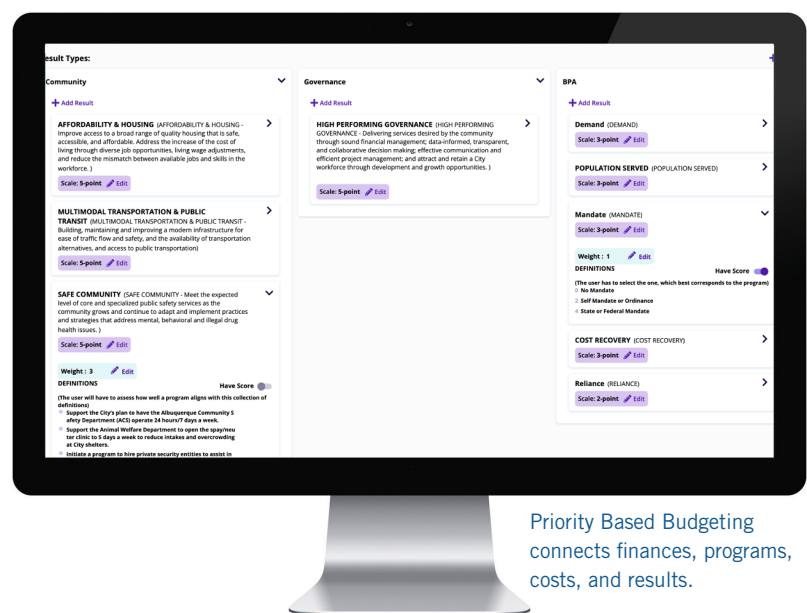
esult Types:

Community

+ Add Result

AFFORDABILITY & HOUSING (AFFORDABILITY & HOUSING - Improve access to a broad range of quality housing that is safe, accessible, and affordable. Address the increase of the cost of living through diverse job opportunities, living wage adjustments, and reduce the mismatch between available jobs and skills in the workforce. )

Scale: 5-point Edit

MULTIMODAL TRANSPORTATION & PUBLIC TRANSIT (MULTIMODAL TRANSPORTATION & PUBLIC TRANSIT - Building, maintaining and improving a modern infrastructure for ease of traffic flow and safety, and the availability of transportation alternatives, and access to public transportation)

Scale: 5-point Edit

SAFE COMMUNITY (SAFE COMMUNITY - Meet the expected level of core and specialized public safety services as the community grows and continue to adapt and implement practices and strategies that address mental, behavioral and illegal drug health issues. )

Scale: 5-point Edit

Weight : 3 Edit

DEFINITIONS

Have Score

(The user will have to assess how well a program aligns with this collection of definitions)

Support the City's plan to have the Albuquerque Community Safety Department (ACS) operate 24 hours/7 days a week.

Support the Animal Welfare Department to open the spay/neuter clinic to 5 days a week to reduce intakes and overcrowding at City shelters.

Initiate a program to hire private security entities to assist in

Governance

+ Add Result

HIGH PERFORMING GOVERNANCE (HIGH PERFORMING GOVERNANCE - Delivering services desired by the community through sound financial management; data-informed, transparent, and collaborative decision making; effective communication and efficient project management; and attract and retain a City workforce through development and growth opportunities. )

Scale: 5-point Edit

BPA

+ Add Result

Demand (DEMAND)

Scale: 3-point Edit

POPULATION SERVED (POPULATION SERVED)

Scale: 3-point Edit

Mandate (MANDATE)

Scale: 3-point Edit

Weight : 1 Edit

DEFINITIONS

Have Score

(The user has to select the one, which best corresponds to the program)

0 No Mandate

2 Self Mandate or Ordinance

4 State or Federal Mandate

COST RECOVERY (COST RECOVERY)

Scale: 3-point Edit

Reliance (RELIANCE)

Scale: 2-point Edit

Priority Based Budgeting connects finances, programs, costs, and results.